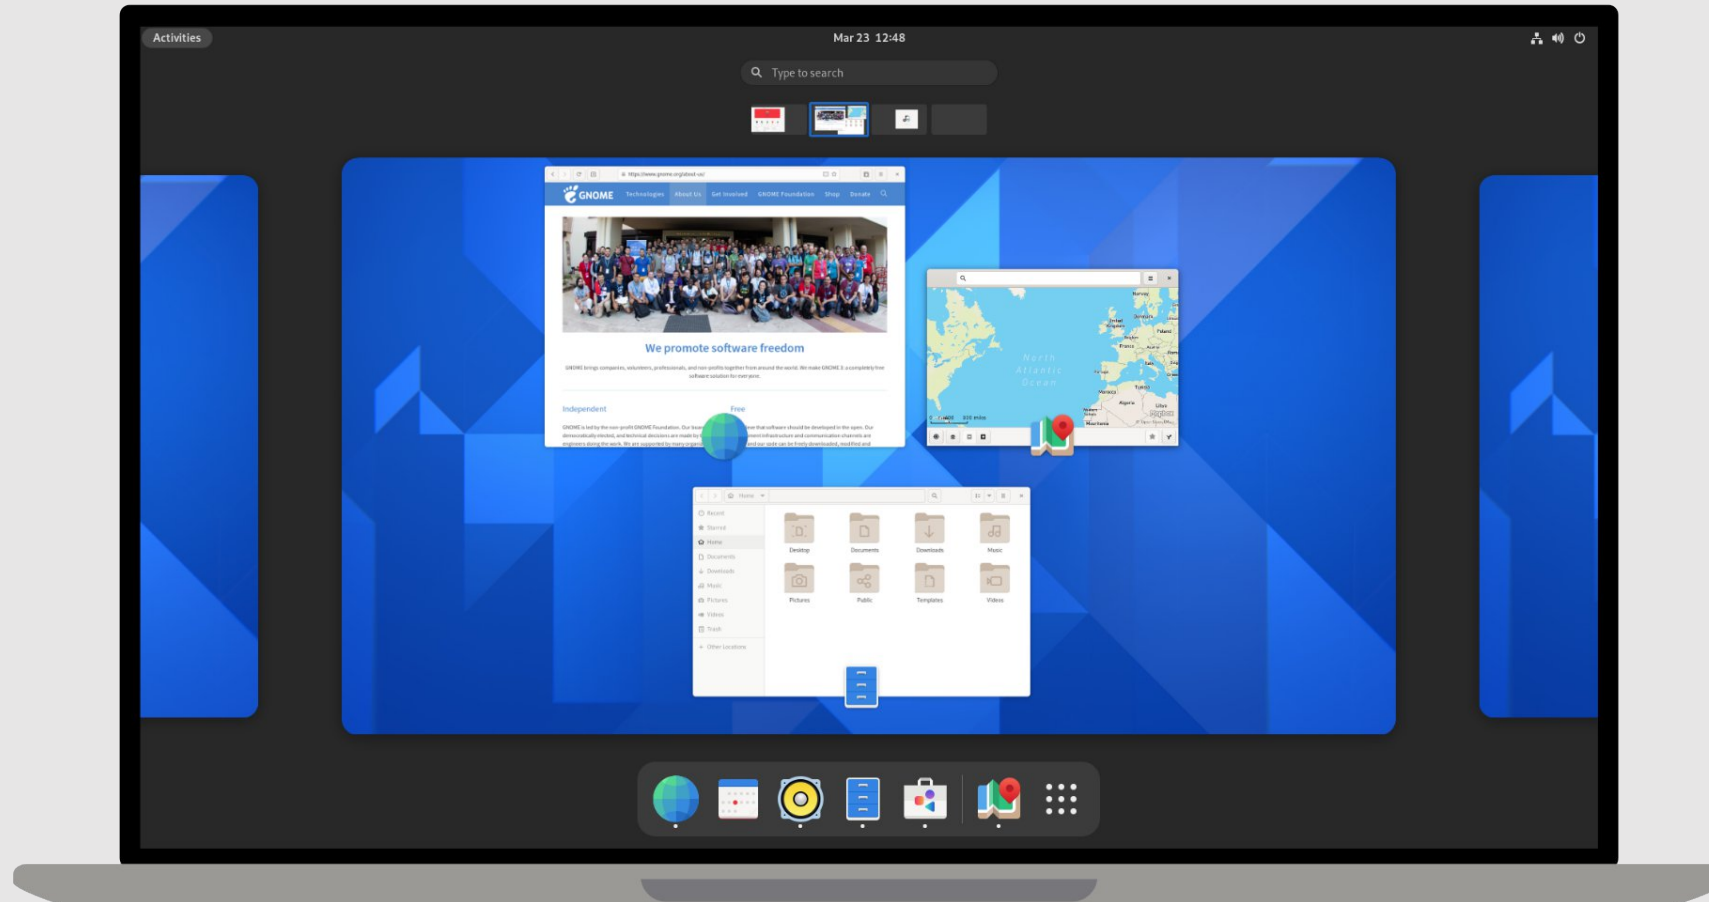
Activities

Mar 23 12:48

Type to search

GNOME Technologies About Us Get Involved GNOME Foundation Shop Donate

We promote software freedom

Independent

Free

North Atlantic Ocean

Recent
Starred
Home
Documents
Downloads
Music
Pictures
Videos
Trash
Other Locations

Desktop
Documents
Downloads
Music
Pictures
Public
Templates
Videos